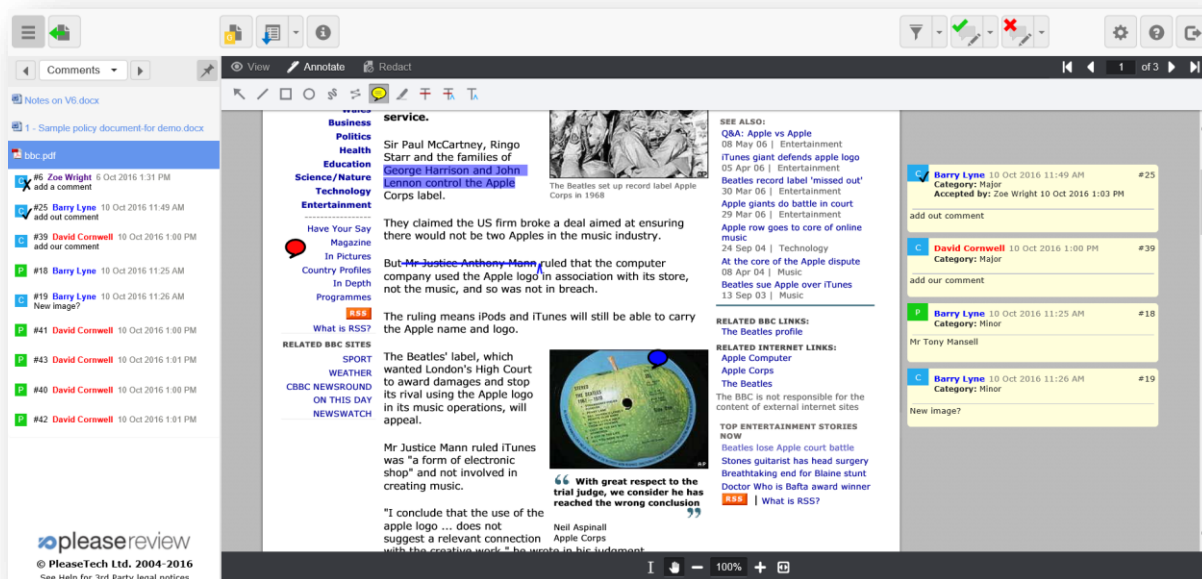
Comments

Notes on V6.docx

1 - Sample policy document-for demo.docx

bbc.pdf

#6 Zoe Wright 6 Oct 2016 1:31 PM
add a comment

#25 Barry Lyne 10 Oct 2016 11:49 AM
add out comment

#39 David Cornwell 10 Oct 2016 1:00 PM
add our comment

#18 Barry Lyne 10 Oct 2016 11:25 AM

#19 Barry Lyne 10 Oct 2016 11:26 AM
New image?

#41 David Cornwell 10 Oct 2016 1:00 PM

#43 David Cornwell 10 Oct 2016 1:01 PM

#40 David Cornwell 10 Oct 2016 1:00 PM

#42 David Cornwell 10 Oct 2016 1:01 PM

pleasereview

© PleaseTech Ltd. 2004-2016

See Help for 3rd Party legal notices

View Annotate Redact

1 of 3

Business
Politics
Health
Education
Science/Nature
Technology
Entertainment

Have Your Say
Magazine
In Pictures
Country Profiles
In Depth
Programmes

RSS
What is RSS?

RELATED BBC SITES
SPORT
WEATHER
CBBC NEWSROUND
ON THIS DAY
NEWSWATCH

service.

Sir Paul McCartney, Ringo Starr and the families of George Harrison and John Lennon control the Apple Corps label.

The Beatles set up record label Apple Corps in 1968

They claimed the US firm broke a deal aimed at ensuring there would not be two Apples in the music industry.

But Mr Justice Anthony Mann ruled that the computer company used the Apple logo in association with its store, not the music, and so was not in breach.

The ruling means iPods and iTunes will still be able to carry the Apple name and logo.

The Beatles' label, which wanted London's High Court to award damages and stop its rival using the Apple logo in its music operations, will appeal.

Mr Justice Mann ruled iTunes was "a form of electronic shop" and not involved in creating music.

"I conclude that the use of the apple logo ... does not suggest a relevant connection with the creative work," he wrote in his judgment.

With great respect to the trial judge, we consider he has reached the wrong conclusion

Neil Aspinall
Apple Corps

SEE ALSO:
Q&A: Apple vs Apple
08 May 06 | Entertainment
iTunes giant defends apple logo
05 Apr 06 | Entertainment
Beatles record label 'missed out'
30 Mar 06 | Entertainment
Apple giants do battle in court
29 Mar 06 | Entertainment
Apple row goes to core of online music
24 Sep 04 | Technology
At the core of the Apple dispute
08 Apr 04 | Music
Beatles sue Apple over iTunes
13 Sep 03 | Music

RELATED BBC LINKS:
The Beatles profile

RELATED INTERNET LINKS:
Apple Computer
Apple Corps
The Beatles
The BBC is not responsible for the content of external internet sites

TOP ENTERTAINMENT STORIES NOW
Beatles lose Apple court battle
Stones guitarist has head surgery
Breathtaking end for Blaine stunt
Doctor Who is Bafta award winner
RSS | What is RSS?

Barry Lyne 10 Oct 2016 11:49 AM #25
Category: Major
Accepted by: Zoe Wright 10 Oct 2016 1:03 PM
add out comment

David Cornwell 10 Oct 2016 1:00 PM #39
Category: Major
add our comment

Barry Lyne 10 Oct 2016 11:25 AM #18
Category: Minor
Mr Tony Mansell

Barry Lyne 10 Oct 2016 11:26 AM #19
Category: Minor
New image?

100%